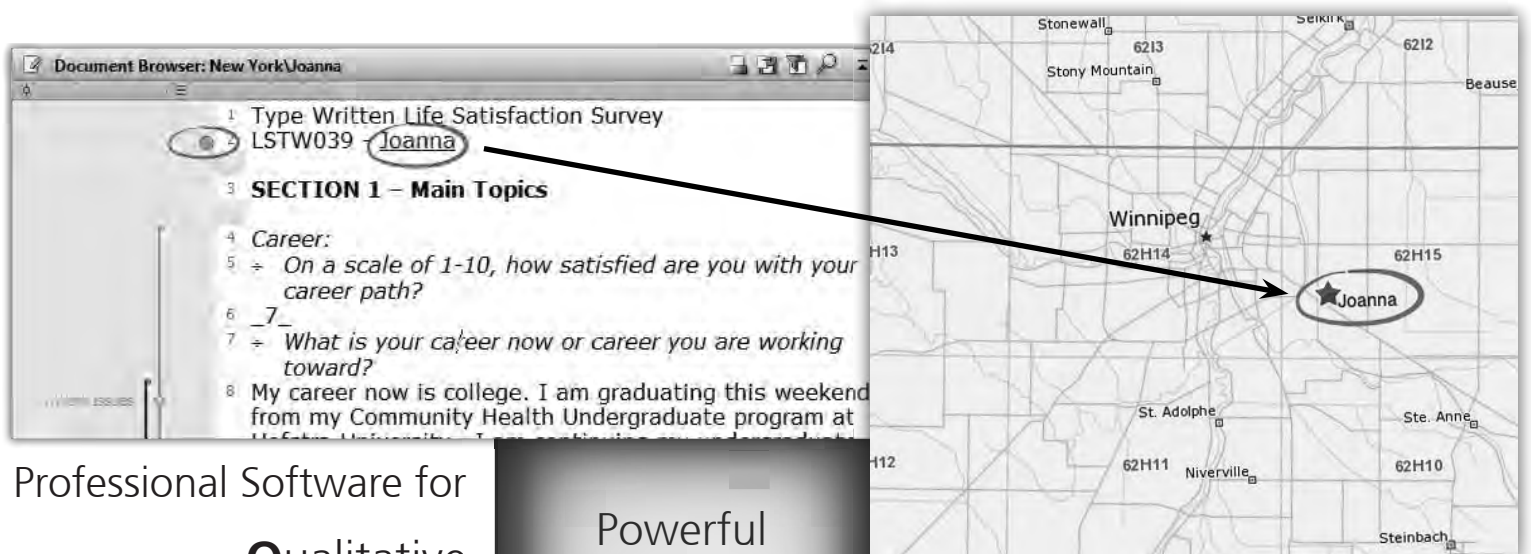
Document Browser: New York\Joanna

1 Type Written Life Satisfaction Survey
2 LSTW039 - Joanna
3 **SECTION 1 – Main Topics**
4 *Career:*
5 ÷ *On a scale of 1-10, how satisfied are you with your career path?*
6 \_7\_
7 ÷ *What is your career now or career you are working toward?*
8 My career now is college. I am graduating this weekend from my Community Health Undergraduate program at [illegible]

ISSUES

Stonewall
Selkirk
62I4
62I3
62I2
Stony Mountain
Beause
Winnipeg
H13
62H14
62H15
Joanna
St. Adolphe
Ste. Anne
H12
62H11
Niverville
62H10
Steinbach

Professional Software for

Qualitative

Powerful